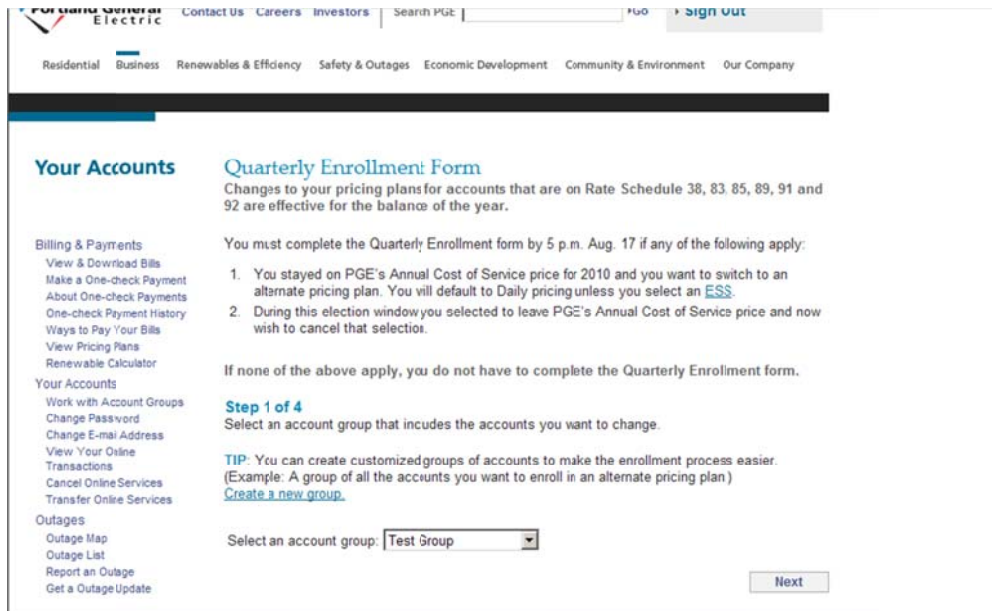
Portland General Electric Contact Us Careers Investors Search PGE Go Sign Out

Residential Business Renewables & Efficiency Safety & Outages Economic Development Community & Environment Our Company

Your Accounts

Billing & Payments
View & Download Bills
Make a One-check Payment
About One-check Payments
One-check Payment History
Ways to Pay Your Bills
View Pricing Plans
Renewable Calculator
Your Accounts
Work with Account Groups
Change Password
Change E-mail Address
View Your Online Transactions
Cancel Online Services
Transfer Online Services
Outages
Outage Map
Outage List
Report an Outage
Get a Outage Update

Quarterly Enrollment Form
Changes to your pricing plans for accounts that are on Rate Schedule 38, 83, 85, 89, 91 and 92 are effective for the balance of the year.

You must complete the Quarterly Enrollment form by 5 p.m. Aug. 17 if any of the following apply:

1. You stayed on PGE's Annual Cost of Service price for 2010 and you want to switch to an alternate pricing plan. You will default to Daily pricing unless you select an ESS.
2. During this election window you selected to leave PGE's Annual Cost of Service price and now wish to cancel that selection.

If none of the above apply, you do not have to complete the Quarterly Enrollment form.

Step 1 of 4
Select an account group that incudes the accounts you want to change.

TIP: You can create customized groups of accounts to make the enrollment process easier. (Example: A group of all the accounts you want to enroll in an alternate pricing plan)
Create a new group.

Select an account group: Test Group

Next